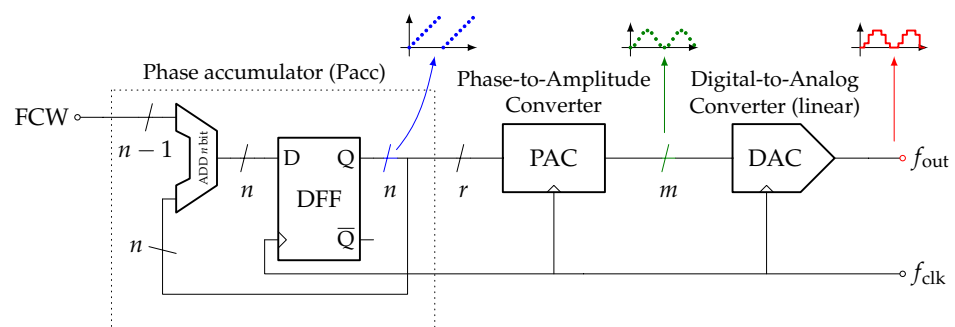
Phase accumulator (Pacc)

Phase-to-Amplitude Converter

Digital-to-Analog Converter (linear)

FCW

$n-1$

ADD $n$ bit

$n$

D

Q

DFF

$\overline{\text{Q}}$

$n$

$n$

$r$

PAC

$m$

DAC

$f_{\text{out}}$

$f_{\text{clk}}$